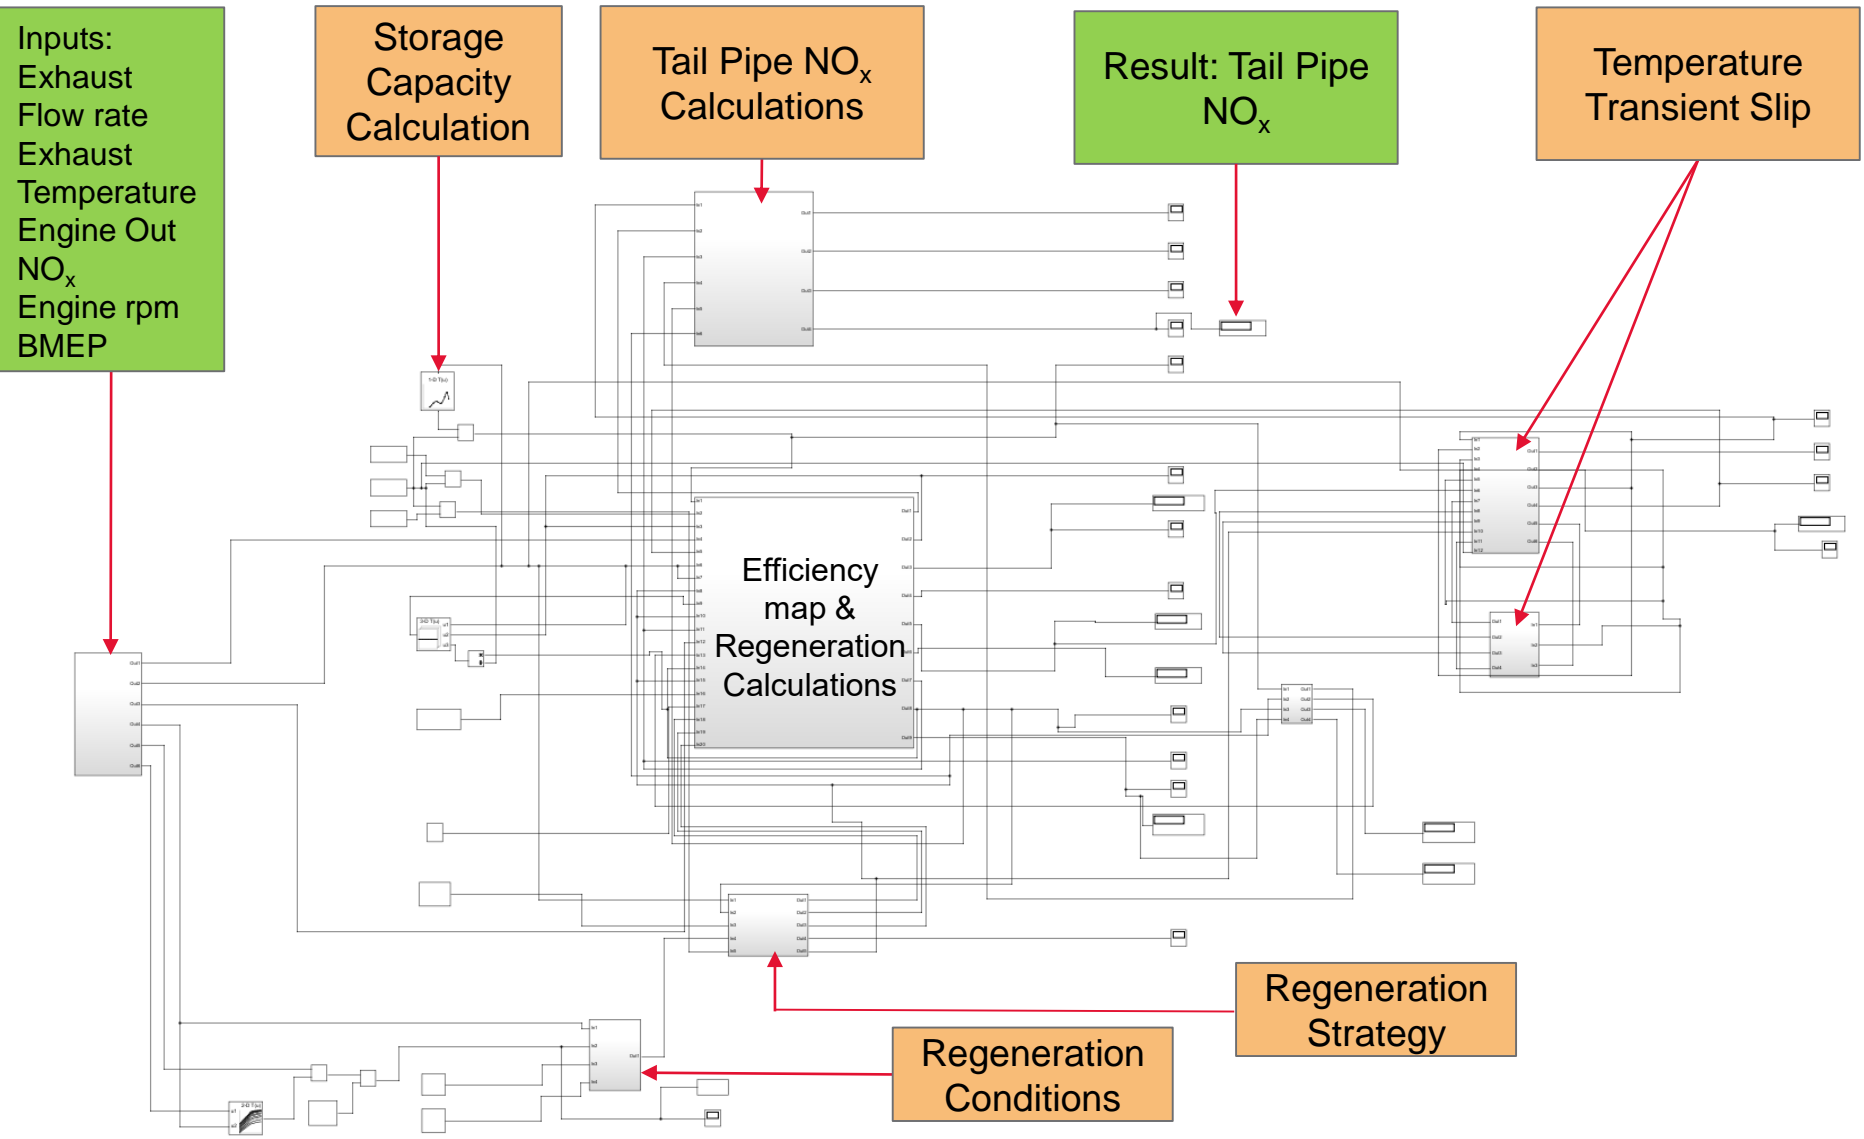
Inputs:
Exhaust Flow rate
Exhaust Temperature
Engine Out $NO_x$
Engine rpm
BMEP

Storage Capacity Calculation

Tail Pipe $NO_x$ Calculations

Result: Tail Pipe $NO_x$

Temperature Transient Slip

Efficiency map & Regeneration Calculations

Regeneration Strategy

Regeneration Conditions